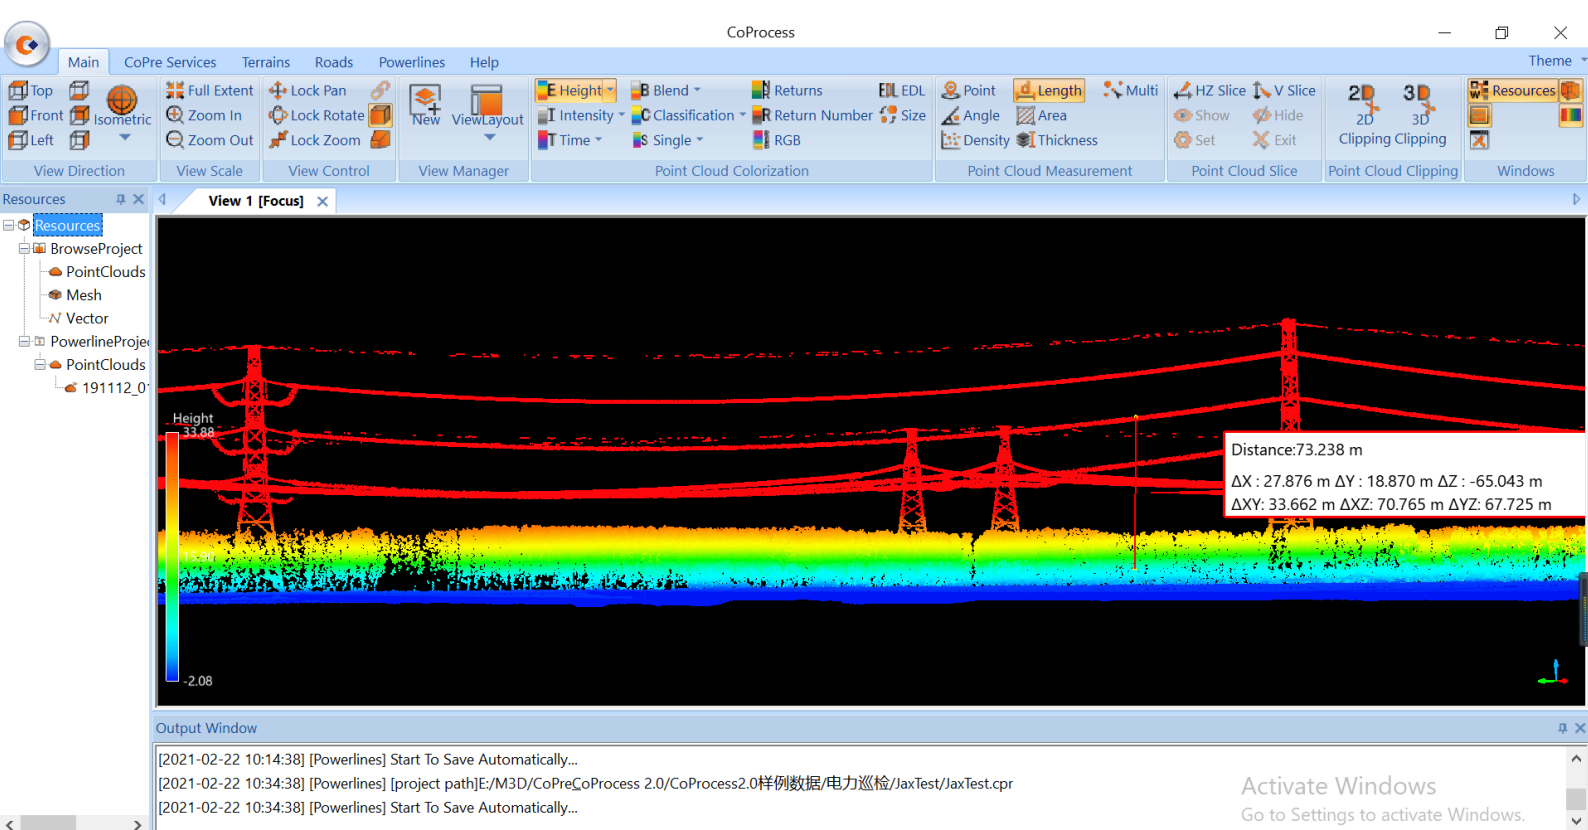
CoProcess

Main CoPre Services Terrains Roads Powerlines Help Theme

Top Front Left Isometric
View Direction

Full Extent Zoom In Zoom Out
View Scale

Lock Pan Lock Rotate Lock Zoom
View Control

New ViewLayout
View Manager

Height Intensity Time Blend Classification Single Returns Return Number RGB EDL Size
Point Cloud Colorization

Point Angle Density Length Area Thickness Multi
Point Cloud Measurement

HZ Slice Show Set V Slice Hide Exit
Point Cloud Slice

2D 2D Clipping 3D 3D Clipping
Point Cloud Clipping

Resources
Windows

Resources

Resources
BrowseProject
PointClouds
Mesh
Vector
PowerlineProje
PointClouds
191112_0

View 1 [Focus]

Height
33.88
15.90
-2.08

Distance:73.238 m
ΔX : 27.876 m ΔY : 18.870 m ΔZ : -65.043 m
ΔXY: 33.662 m ΔXZ: 70.765 m ΔYZ: 67.725 m

Output Window

[2021-02-22 10:14:38] [Powerlines] Start To Save Automatically...
[2021-02-22 10:34:38] [Powerlines] [project path]E:/M3D/CoPreCoProcess 2.0/CoProcess2.0样例数据/电力巡检/JaxTest/JaxTest.cpr
[2021-02-22 10:34:38] [Powerlines] Start To Save Automatically...

Activate Windows
Go to Settings to activate Windows.